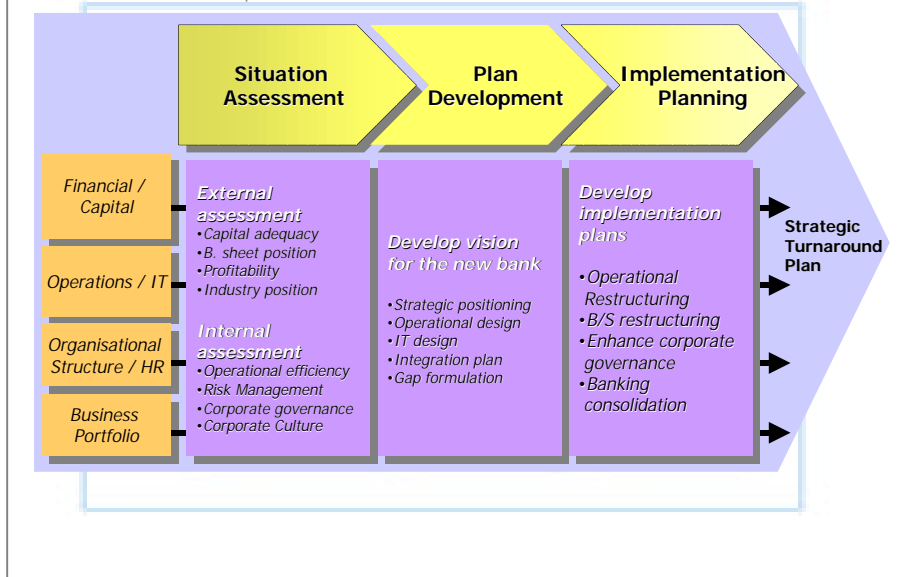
Situation Assessment

Plan Development

Implementation Planning

Financial / Capital

Operations / IT

Organisational Structure / HR

Business Portfolio

External assessment
•Capital adequacy
•B. sheet position
•Profitability
•Industry position

Internal assessment
•Operational efficiency
•Risk Management
•Corporate governance
•Corporate Culture

Develop vision for the new bank

•Strategic positioning
•Operational design
•IT design
•Integration plan
•Gap formulation

Develop implementation plans

•Operational Restructuring
•B/S restructuring
•Enhance corporate governance
•Banking consolidation

Strategic Turnaround Plan